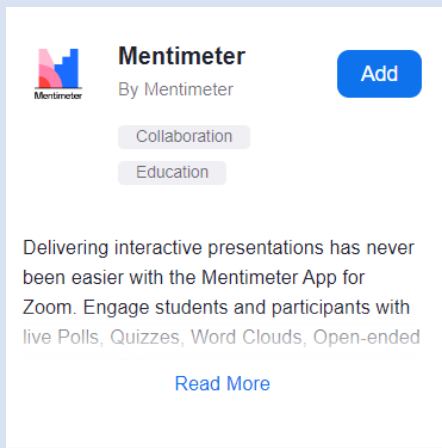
Mentimeter

Mentimeter
By Mentimeter

Add

Collaboration

Education

Delivering interactive presentations has never been easier with the Mentimeter App for Zoom. Engage students and participants with live Polls, Quizzes, Word Clouds, Open-ended

Read More